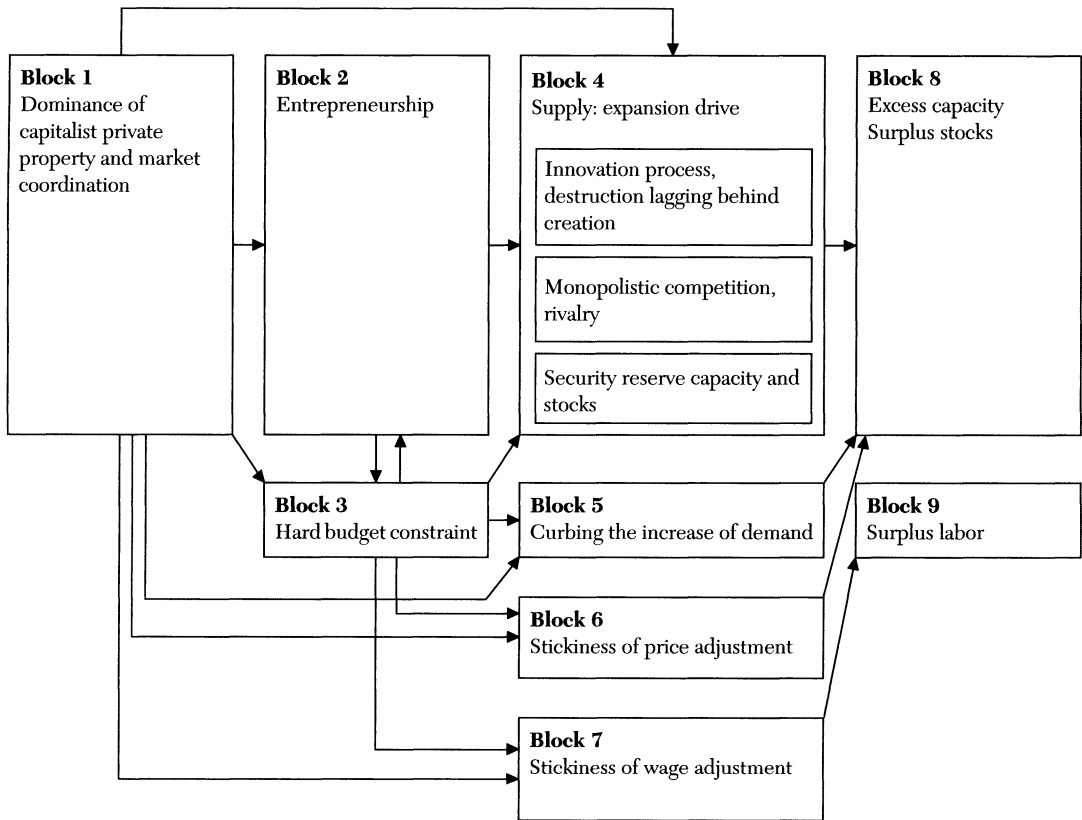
Block 1
Dominance of capitalist private property and market coordination

Block 2
Entrepreneurship

Block 4
Supply: expansion drive

Innovation process, destruction lagging behind creation

Monopolistic competition, rivalry

Security reserve capacity and stocks

Block 8
Excess capacity
Surplus stocks

Block 3
Hard budget constraint

Block 5
Curbing the increase of demand

Block 9
Surplus labor

Block 6
Stickiness of price adjustment

Block 7
Stickiness of wage adjustment